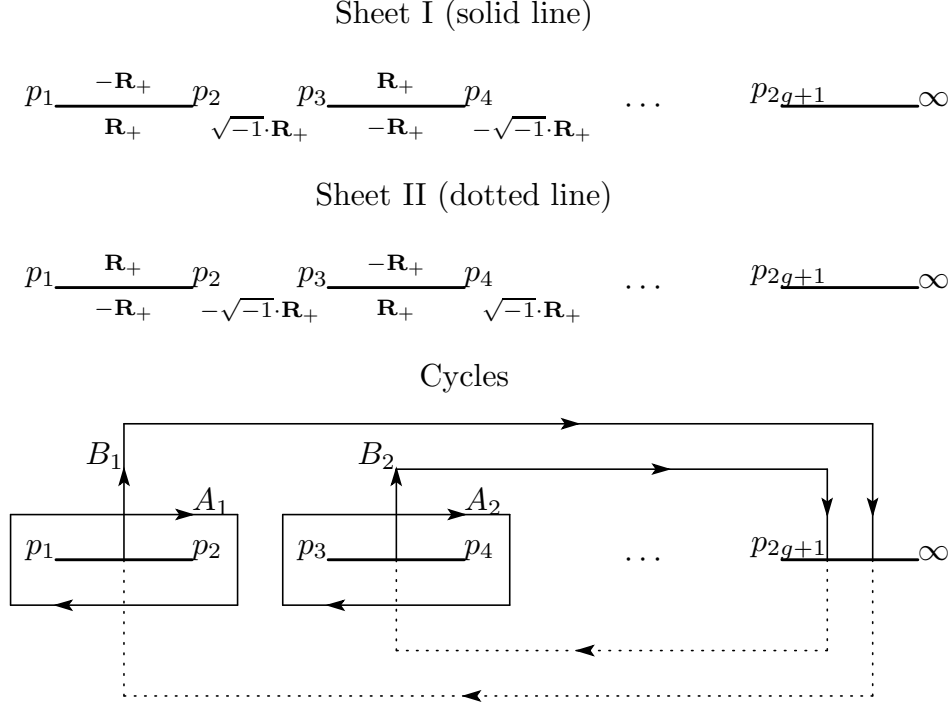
Sheet I (solid line)

$p_1$ $-\mathbf{R}_+$ $\mathbf{R}_+$ $p_2$ $\sqrt{-1}\cdot\mathbf{R}_+$ $p_3$ $\mathbf{R}_+$ $-\mathbf{R}_+$ $p_4$ $-\sqrt{-1}\cdot\mathbf{R}_+$ $\dots$ $p_{2g+1}$ $\infty$

Sheet II (dotted line)

$p_1$ $\mathbf{R}_+$ $-\mathbf{R}_+$ $p_2$ $-\sqrt{-1}\cdot\mathbf{R}_+$ $p_3$ $-\mathbf{R}_+$ $\mathbf{R}_+$ $p_4$ $\sqrt{-1}\cdot\mathbf{R}_+$ $\dots$ $p_{2g+1}$ $\infty$

Cycles

$B_1$ $B_2$ $A_1$ $A_2$ $p_1$ $p_2$ $p_3$ $p_4$ $\dots$ $p_{2g+1}$ $\infty$